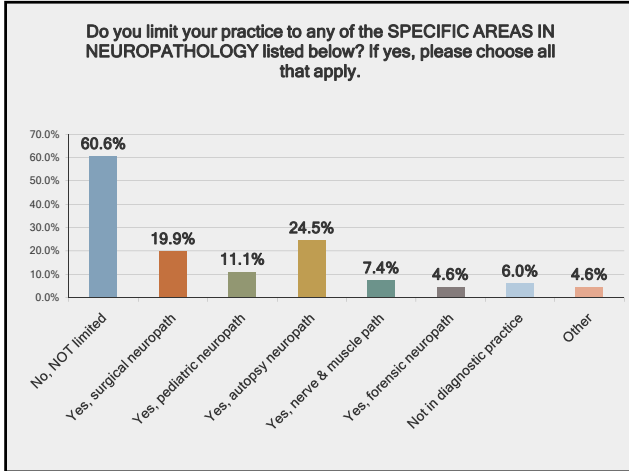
Do you limit your practice to any of the SPECIFIC AREAS IN NEUROPATHOLOGY listed below? If yes, please choose all that apply.

70.0%
60.0%
50.0%
40.0%
30.0%
20.0%
10.0%
0.0%

| Category | Value |
|---|---|
| No, NOT limited | 60.6% |
| Yes, surgical neuropath | 19.9% |
| Yes, pediatric neuropath | 11.1% |
| Yes, autopsy neuropath | 24.5% |
| Yes, nerve & muscle path | 7.4% |
| Yes, forensic neuropath | 4.6% |
| Not in diagnostic practice | 6.0% |
| Other | 4.6% |